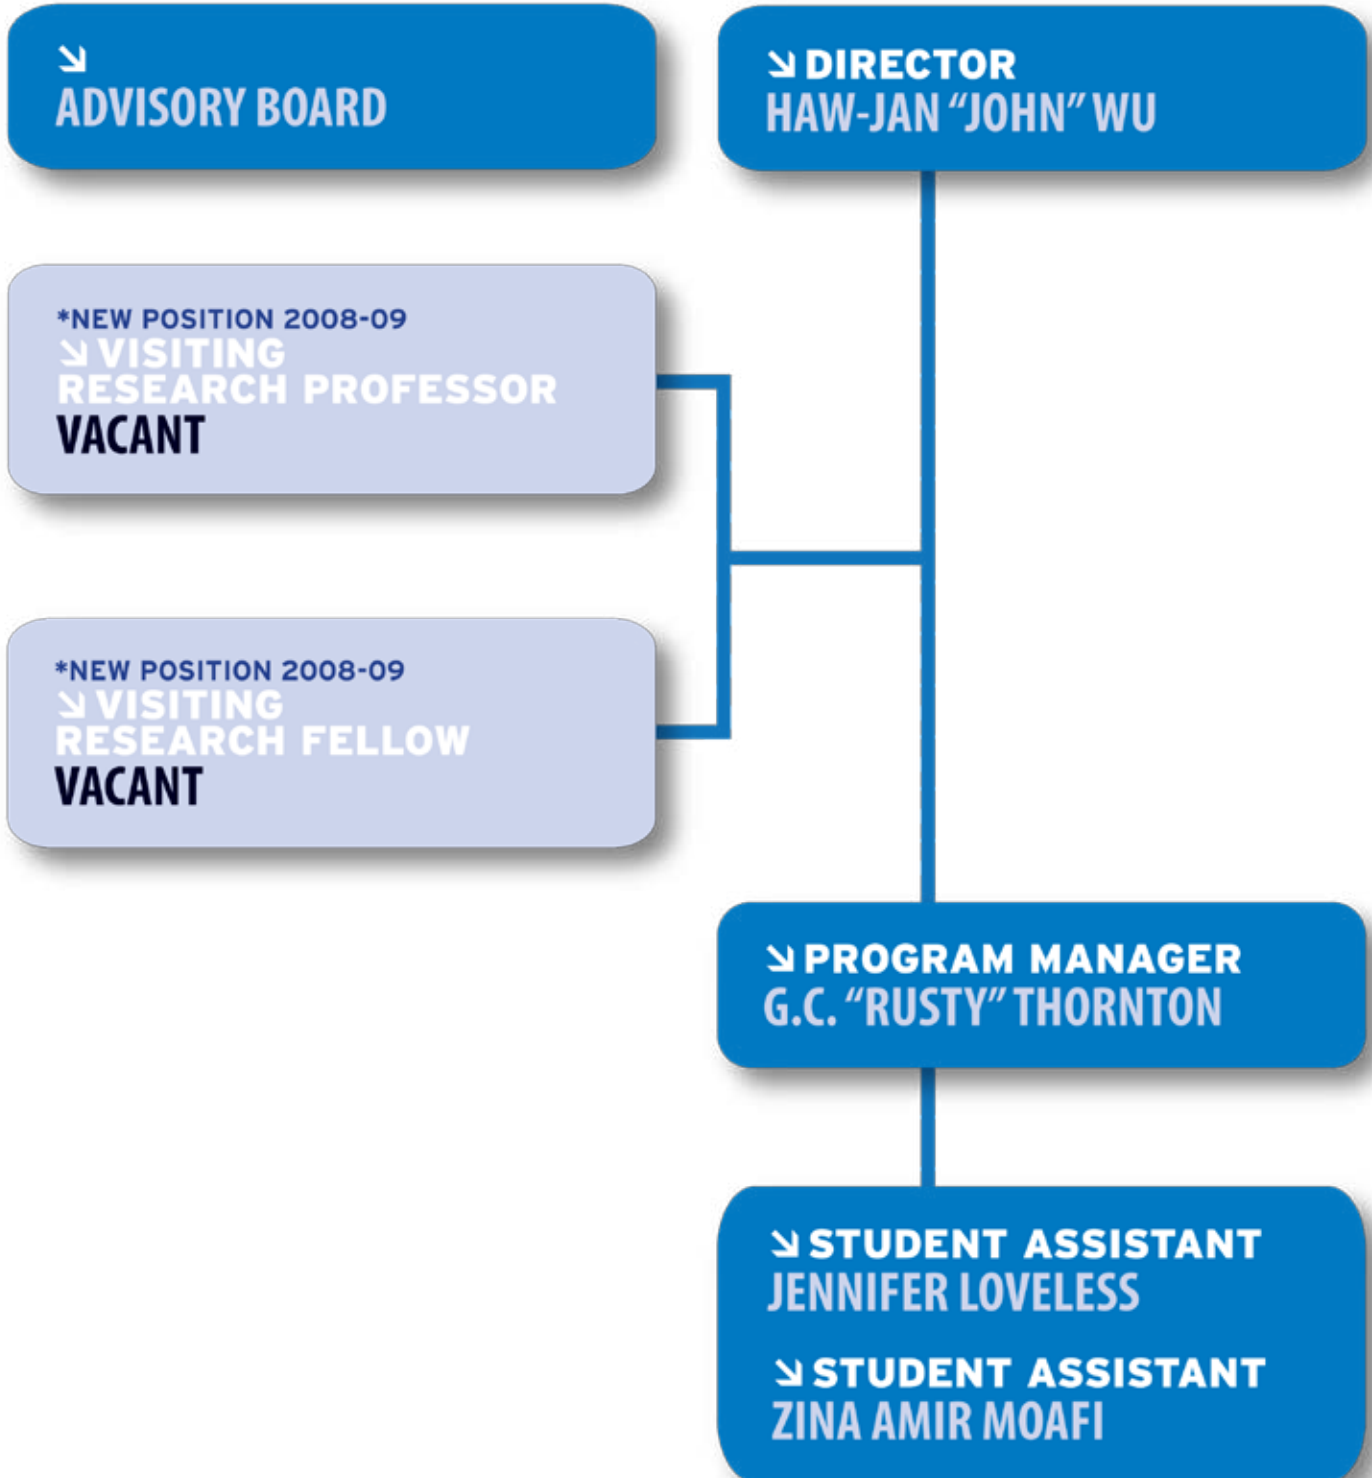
↘
ADVISORY BOARD

↘ DIRECTOR
HAW-JAN "JOHN" WU

*NEW POSITION 2008-09
↘ VISITING
RESEARCH PROFESSOR
VACANT

*NEW POSITION 2008-09
↘ VISITING
RESEARCH FELLOW
VACANT

↘ PROGRAM MANAGER
G.C. "RUSTY" THORNTON

↘ STUDENT ASSISTANT
JENNIFER LOVELESS

↘ STUDENT ASSISTANT
ZINA AMIR MOAFI